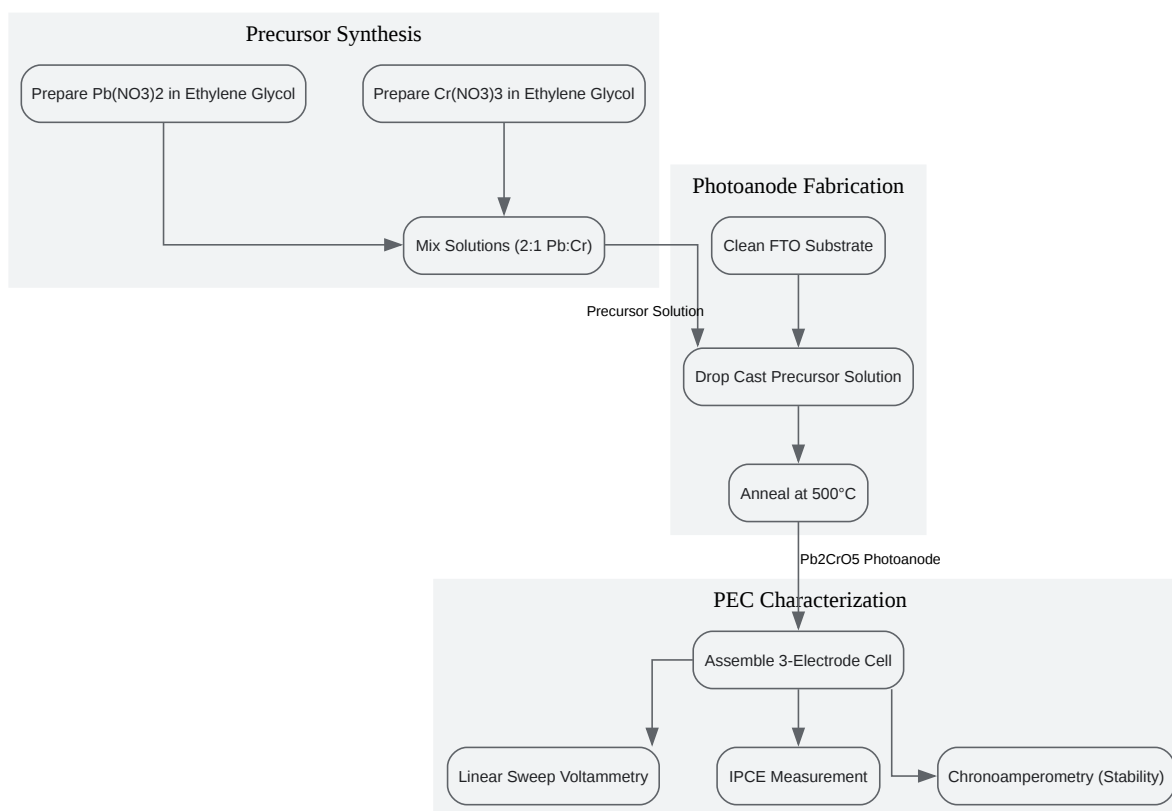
Precursor Synthesis

Prepare Pb(NO3)2 in Ethylene Glycol

Prepare Cr(NO3)3 in Ethylene Glycol

Mix Solutions (2:1 Pb:Cr)

Photoanode Fabrication

Clean FTO Substrate

Precursor Solution

Drop Cast Precursor Solution

Anneal at 500°C

Pb2CrO5 Photoanode

PEC Characterization

Assemble 3-Electrode Cell

Linear Sweep Voltammetry

IPCE Measurement

Chronoamperometry (Stability)